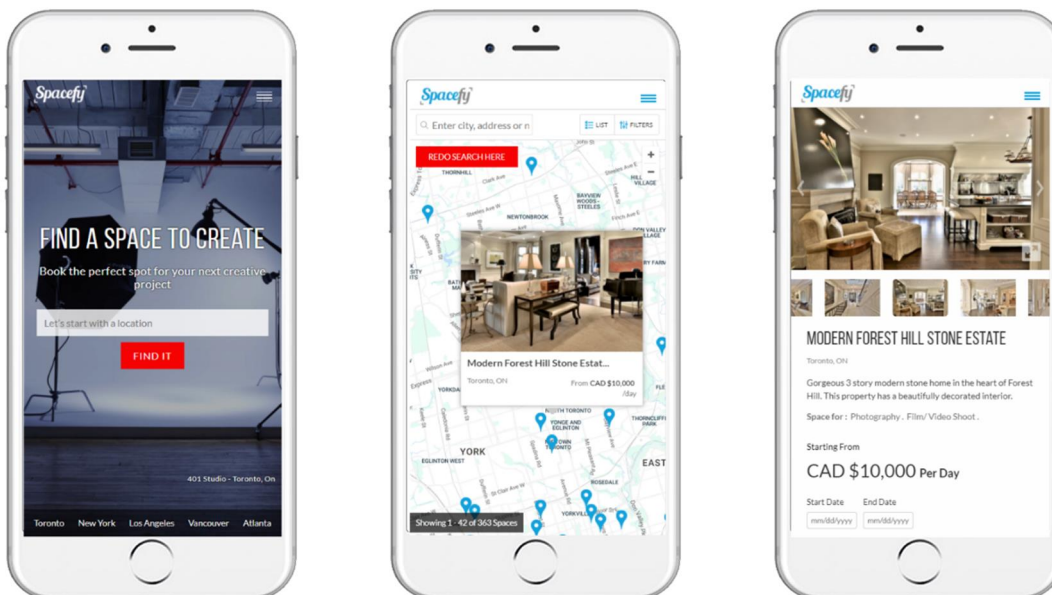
Spacefy

FIND A SPACE TO CREATE

Book the perfect spot for your next creative project

Let's start with a location

FIND IT

401 Studio - Toronto, On

Toronto New York Los Angeles Vancouver Atlanta

Spacefy

Enter city, address or n

LIST FILTERS

REDO SEARCH HERE

THORNHILL

BAYVIEW WOODS-STEELES

HILL VILLAGE

NEWTONBROOK

DON VALLEY VILLAGE

Modern Forest Hill Stone Estat...

Toronto, ON

From CAD $10,000 /day

YORK

NORTH TORONTO

YONGE AND EGLINTON

MIDTOWN TORONTO

THORNCLIFFE PARK

EGLINTON WEST

EAST

ROSEDALE

YORKVILLE

Showing 1 - 42 of 363 Spaces

Spacefy

MODERN FOREST HILL STONE ESTATE

Toronto, ON

Gorgeous 3 story modern stone home in the heart of Forest Hill. This property has a beautifully decorated interior.

Space for : Photography . Film/ Video Shoot .

Starting From

CAD $10,000 Per Day

Start Date End Date

mm/dd/yyyy mm/dd/yyyy